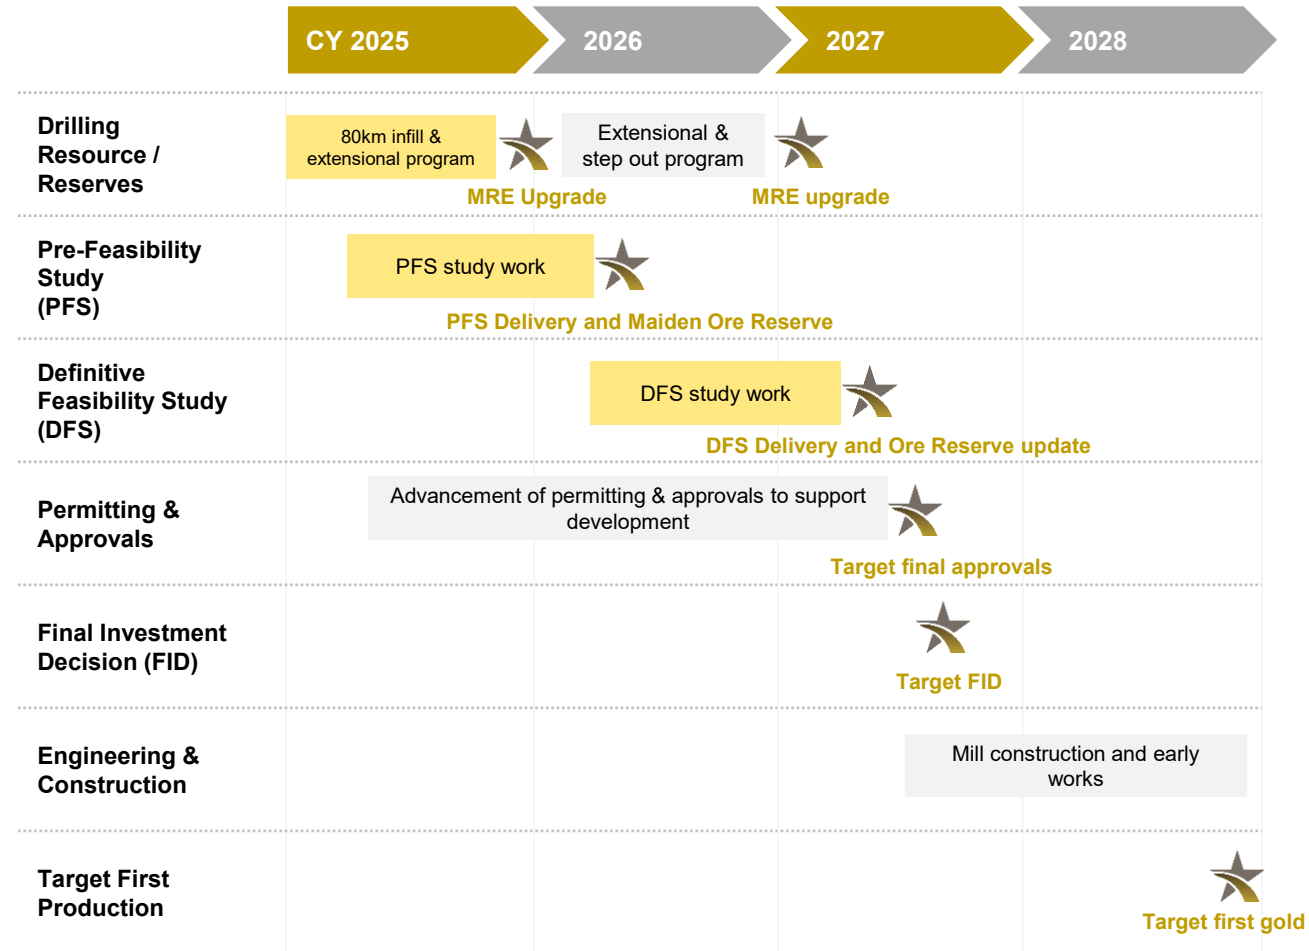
CY 2025 2026 2027 2028

Drilling Resource / Reserves
80km infill & extensional program
MRE Upgrade
Extensional & step out program
MRE upgrade

Pre-Feasibility Study (PFS)
PFS study work
PFS Delivery and Maiden Ore Reserve

Definitive Feasibility Study (DFS)
DFS study work
DFS Delivery and Ore Reserve update

Permitting & Approvals
Advancement of permitting & approvals to support development
Target final approvals

Final Investment Decision (FID)
Target FID

Engineering & Construction
Mill construction and early works

Target First Production
Target first gold